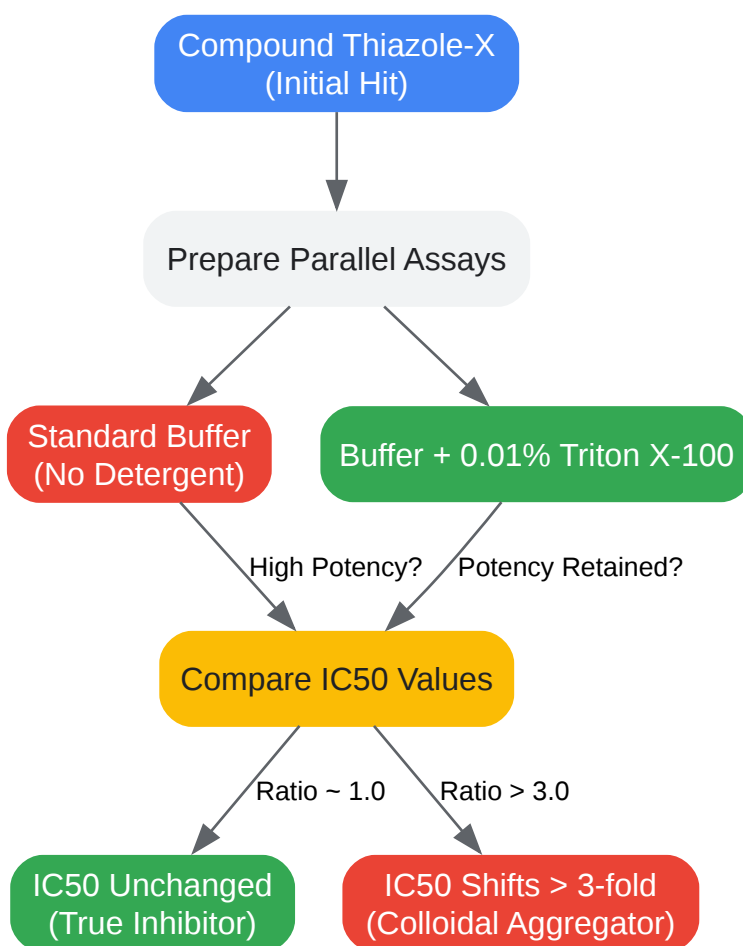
Compound Thiazole-X
(Initial Hit)

Prepare Parallel Assays

Standard Buffer
(No Detergent)

Buffer + 0.01% Triton X-100

High Potency?

Potency Retained?

Compare IC50 Values

Ratio ~ 1.0

Ratio > 3.0

IC50 Unchanged
(True Inhibitor)

IC50 Shifts > 3-fold
(Colloidal Aggregator)